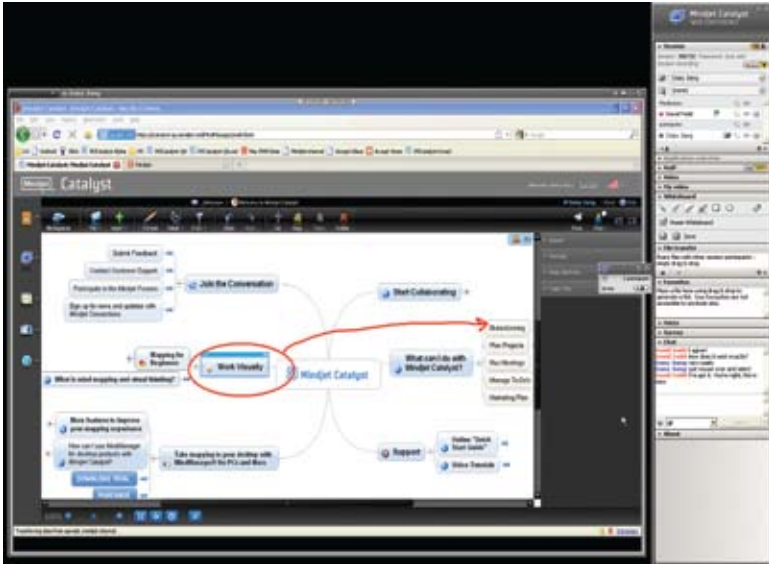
Mindjet Catalyst

Catalyst

Submit Feedback

Contact Customer Support

Participate in the Mindjet Forums

Sign up for news and updates with Mindjet Connections

Join the Conversation

Start Collaborating

Brainstorming

Plan Projects

Run Meetings

Manage To-Do's

Marketing Plan

What can I do with Mindjet Catalyst?

Mapping for Beginners

Work Visually

Mindjet Catalyst

What is mind mapping and visual thinking?

More Guidance to Improve your mapping experience

How can I use MindManager for desktop products with Mindjet Catalyst?

Take mapping to your desktop with MindManager® for PCs and Macs

Support

Online "Quick Start Guide"

Video Tutorials

Whiteboard

File transfer

Chat